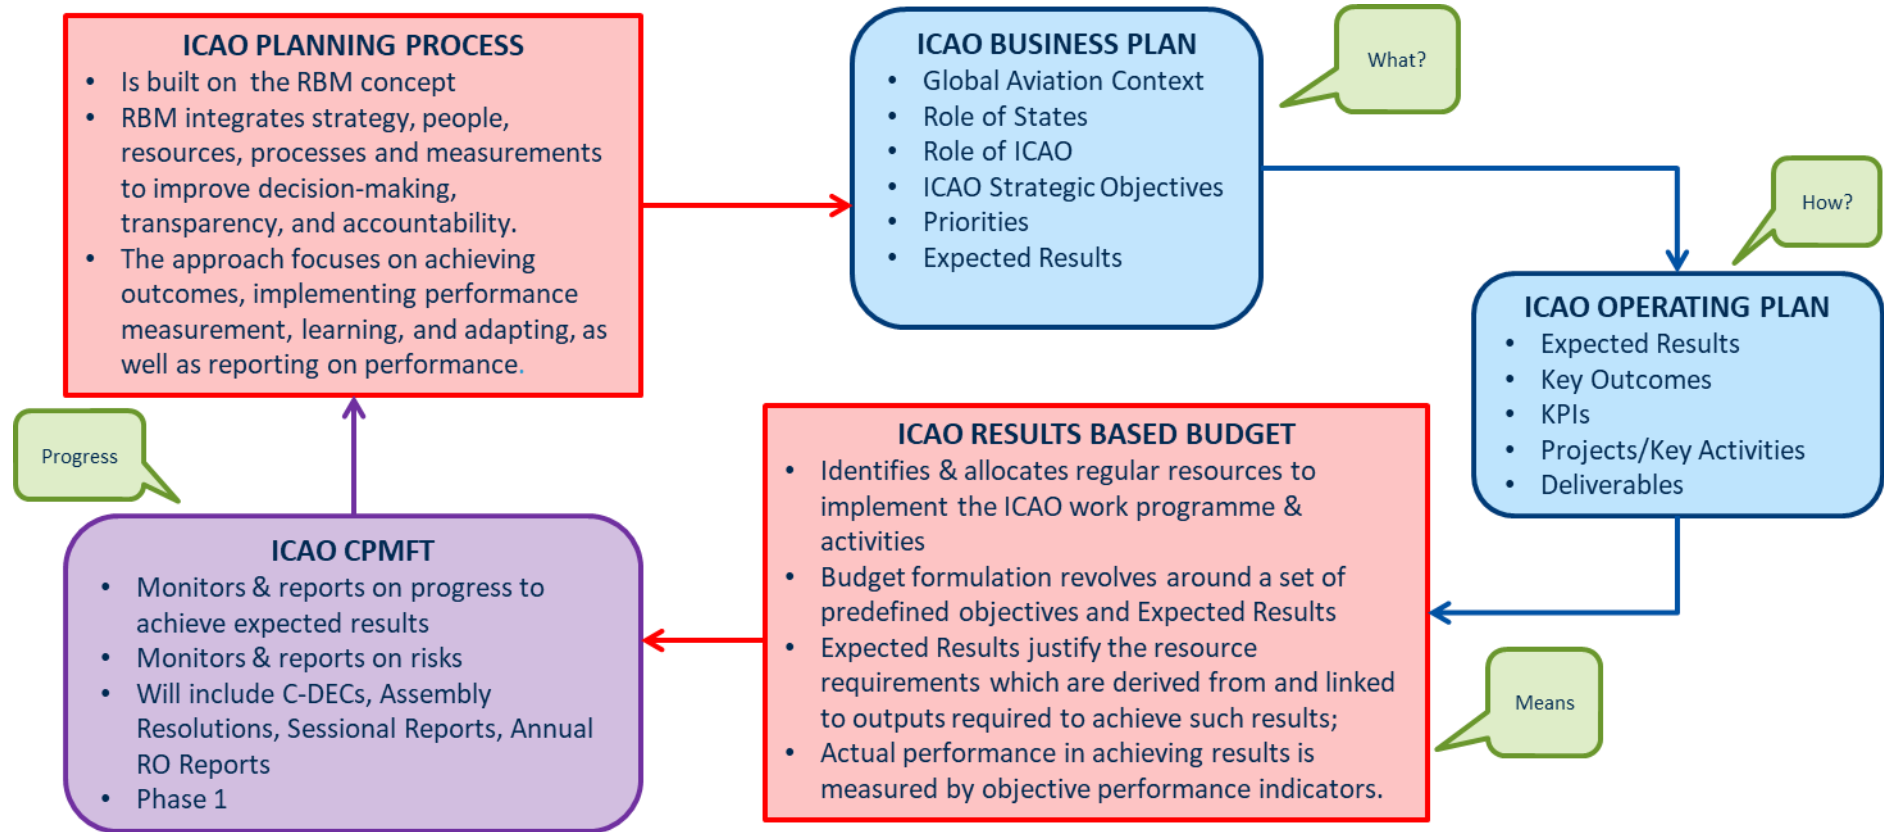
ICAO PLANNING PROCESS

- Is built on the RBM concept
- RBM integrates strategy, people, resources, processes and measurements to improve decision-making, transparency, and accountability.
- The approach focuses on achieving outcomes, implementing performance measurement, learning, and adapting, as well as reporting on performance.

ICAO BUSINESS PLAN

- Global Aviation Context
- Role of States
- Role of ICAO
- ICAO Strategic Objectives
- Priorities
- Expected Results

What?

How?

ICAO OPERATING PLAN

- Expected Results
- Key Outcomes
- KPIs
- Projects/Key Activities
- Deliverables

Progress

ICAO RESULTS BASED BUDGET

- Identifies & allocates regular resources to implement the ICAO work programme & activities
- Budget formulation revolves around a set of predefined objectives and Expected Results
- Expected Results justify the resource requirements which are derived from and linked to outputs required to achieve such results;
- Actual performance in achieving results is measured by objective performance indicators.

Means

ICAO CPMFT

- Monitors & reports on progress to achieve expected results
- Monitors & reports on risks
- Will include C-DECs, Assembly Resolutions, Sessional Reports, Annual RO Reports
- Phase 1